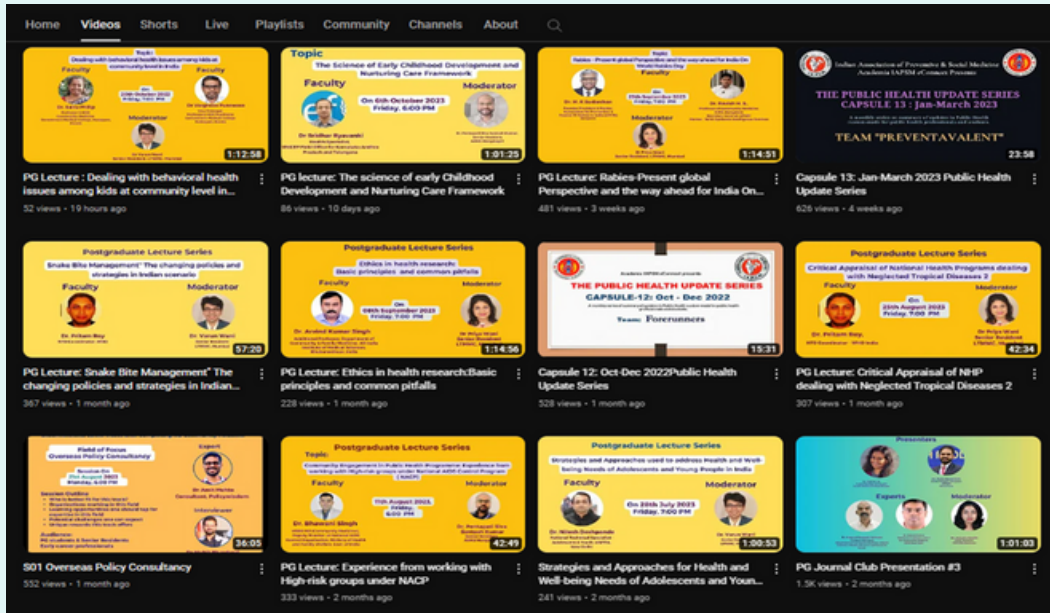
Home Videos Shorts Live Playlists Community Channels About

Topic: Dealing with behavioral health issues among kids at community level in India
Faculty
Faculty
Moderator
1:12:58
PG Lecture : Dealing with behavioral health issues among kids at community level in...
52 views • 19 hours ago

Topic
The Science of Early Childhood Development and Nurturing Care Framework
Faculty
Moderator
On 6th October 2023 Friday, 6:00 PM
Dr Sridhar Ryavanki
1:01:25
PG lecture: The science of early Childhood Development and Nurturing Care Framework
86 views • 10 days ago

Faculty
Moderator
1:14:51
PG Lecture: Rabies-Present global Perspective and the way ahead for India On...
481 views • 3 weeks ago

Indian Association of Preventive & Social Medicine
THE PUBLIC HEALTH UPDATE SERIES
CAPSULE 13 : Jan-March 2023
TEAM "PREVENTAVALENT"
23:58
Capsule 13: Jan-March 2023 Public Health Update Series
626 views • 4 weeks ago

Postgraduate Lecture Series
Snake Bite Management" The changing policies and strategies in Indian scenario
Faculty
Moderator
57:20
PG Lecture: Snake Bite Management" The changing policies and strategies in Indian...
367 views • 1 month ago

Postgraduate Lecture Series
Ethics in health research: Basic principles and common pitfalls
Faculty
Moderator
On 08th September 2023 Friday, 7:00 PM
Dr. Arvind Kumar Singh
1:14:56
PG Lecture: Ethics in health research:Basic principles and common pitfalls
228 views • 1 month ago

THE PUBLIC HEALTH UPDATE SERIES
CAPSULE-12: Oct - Dec 2022
Team: Forerunners
15:31
Capsule 12: Oct-Dec 2022Public Health Update Series
528 views • 1 month ago

Postgraduate Lecture Series
Critical Appraisal of National Health Programs dealing with Neglected Tropical Diseases 2
Faculty
Moderator
On 25th August 2023 Friday, 7:00 PM
42:34
PG Lecture: Critical Appraisal of NHP dealing with Neglected Tropical Diseases 2
307 views • 1 month ago

Field of Focus
Overseas Policy Consultancy
Expert
Interviewer
Session Outline
36:05
S01 Overseas Policy Consultancy
552 views • 1 month ago

Postgraduate Lecture Series
Topic:
11th August 2023, Friday, 6:00 PM
Dr. Bhavani Singh
42:49
PG Lecture: Experience from working with High-risk groups under NACP
333 views • 2 months ago

Postgraduate Lecture Series
Strategies and Approaches used to address Health and Well-being Needs of Adolescents and Young People in India
Faculty
Moderator
On 28th July 2023 Friday, 7:00 PM
1:00:53
Strategies and Approaches for Health and Well-being Needs of Adolescents and Youn...
241 views • 2 months ago

Presenters
Experts
Moderator
1:01:03
PG Journal Club Presentation #3
1.5K views • 2 months ago